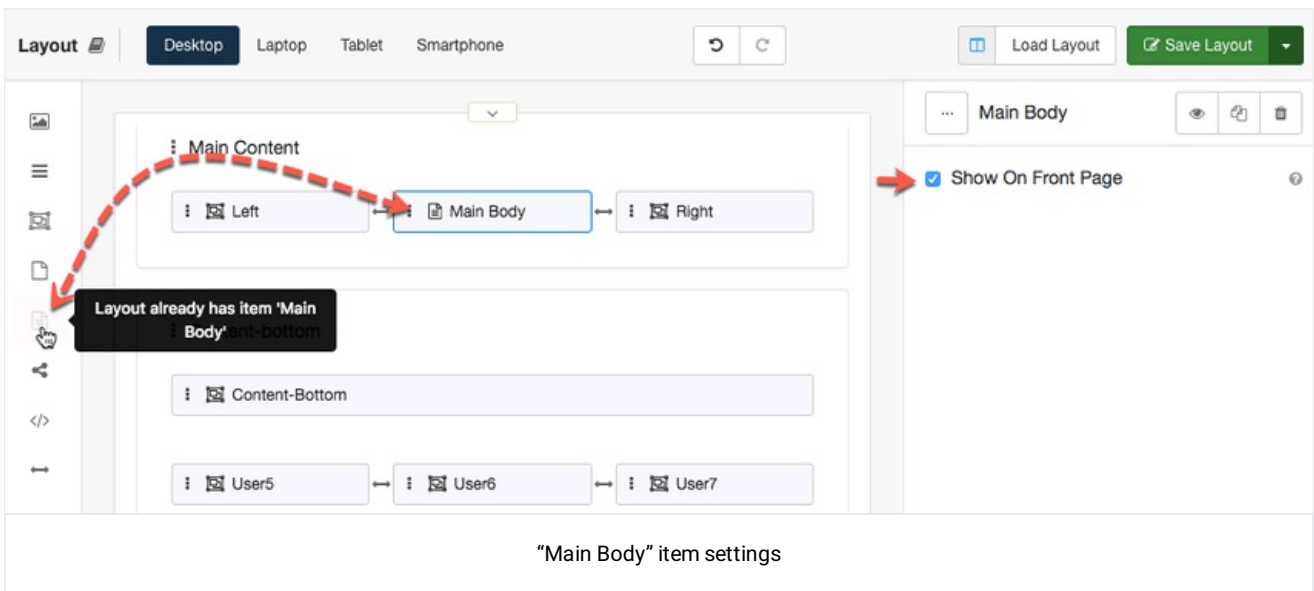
Layout

Desktop Laptop Tablet Smartphone

Load Layout

Save Layout

Main Content

Left

Main Body

Right

Main Body

Show On Front Page

Layout already has item 'Main Body'

Content-bottom

Content-Bottom

User5

User6

User7

“Main Body” item settings